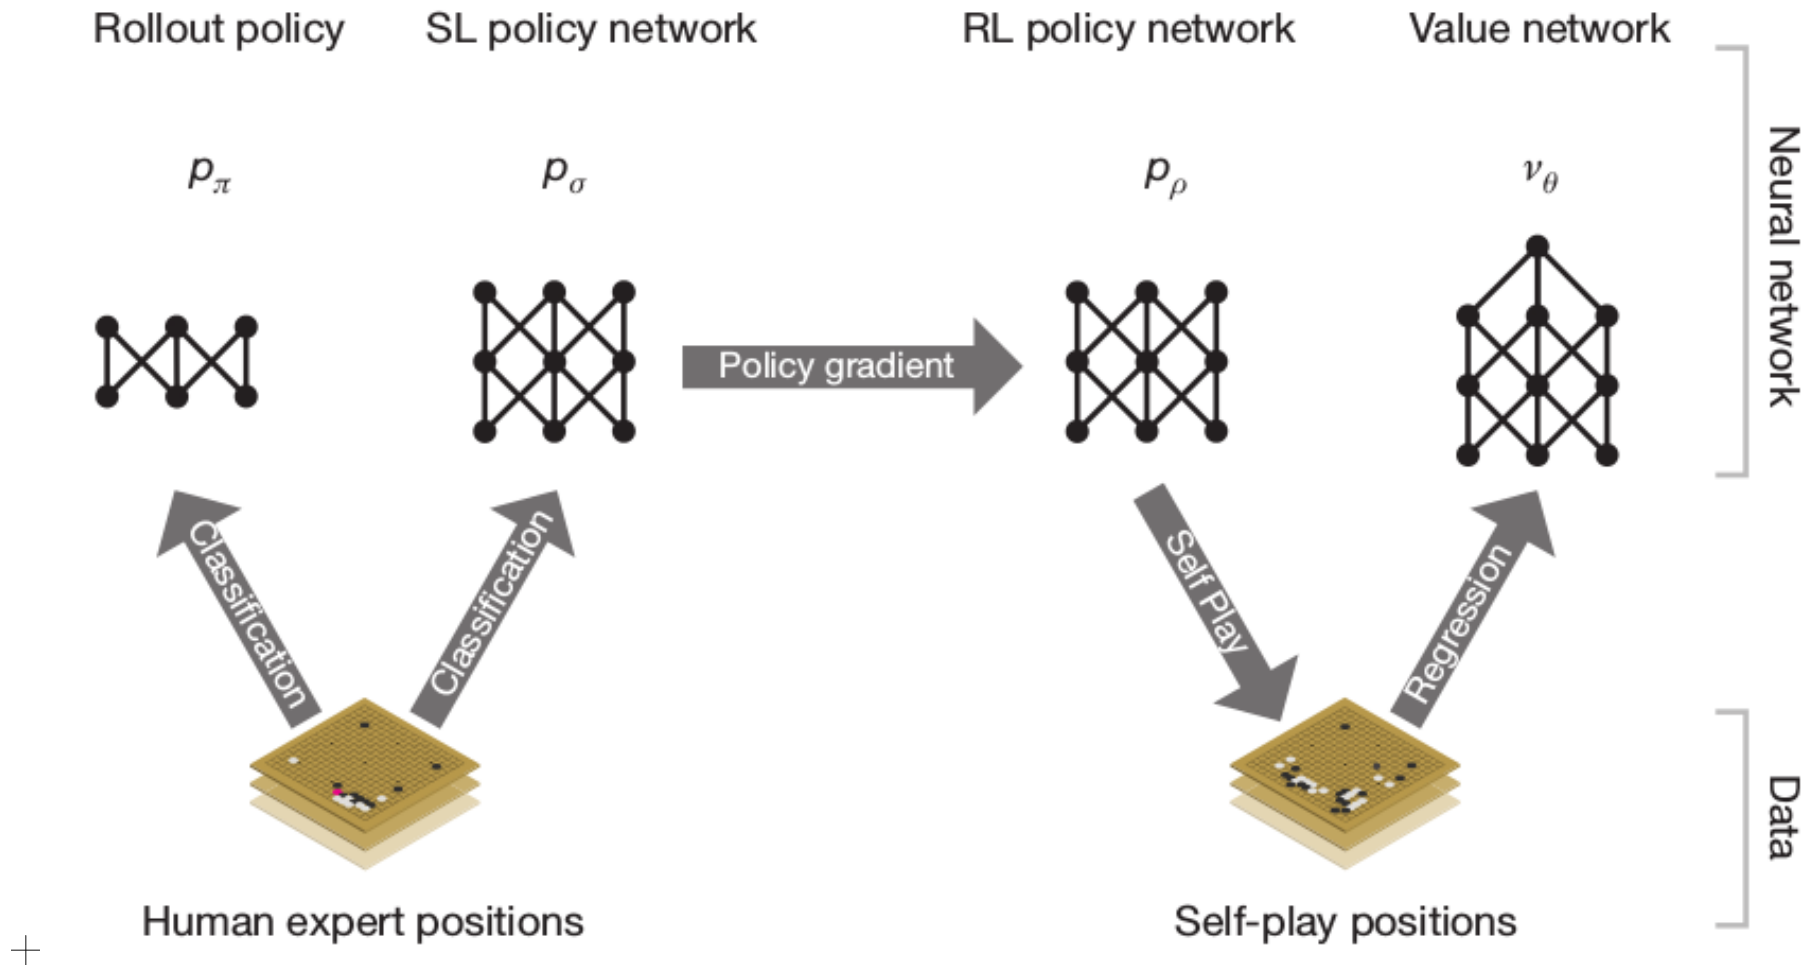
Rollout policy
SL policy network
RL policy network
Value network

$p_\pi$
$p_\sigma$
$p_\rho$
$v_\theta$

Neural network

Policy gradient

Classification
Classification
Self Play
Regression

Data

Human expert positions
Self-play positions